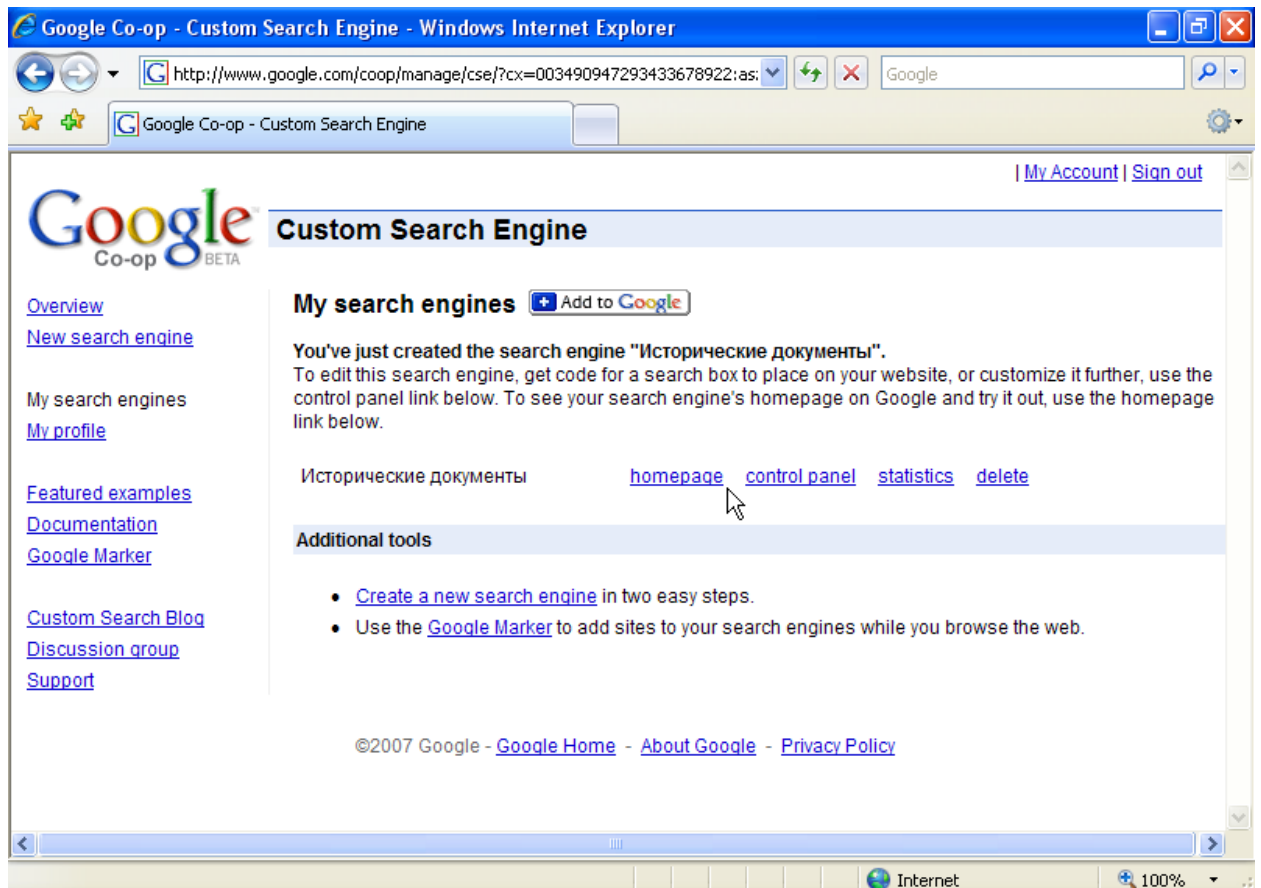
Google Co-op - Custom Search Engine - Windows Internet Explorer

http://www.google.com/coop/manage/cse/?cx=003490947293433678922:as:

Google

Google Co-op - Custom Search Engine

| My Account | Sign out

Google Co-op BETA

Custom Search Engine

Overview
New search engine

My search engines
My profile

Featured examples
Documentation
Google Marker

Custom Search Blog
Discussion group
Support

My search engines Add to Google

You've just created the search engine "Исторические документы".
To edit this search engine, get code for a search box to place on your website, or customize it further, use the control panel link below. To see your search engine's homepage on Google and try it out, use the homepage link below.

Исторические документы homepage control panel statistics delete

Additional tools

- Create a new search engine in two easy steps.
- Use the Google Marker to add sites to your search engines while you browse the web.

©2007 Google - Google Home - About Google - Privacy Policy

Internet 100%